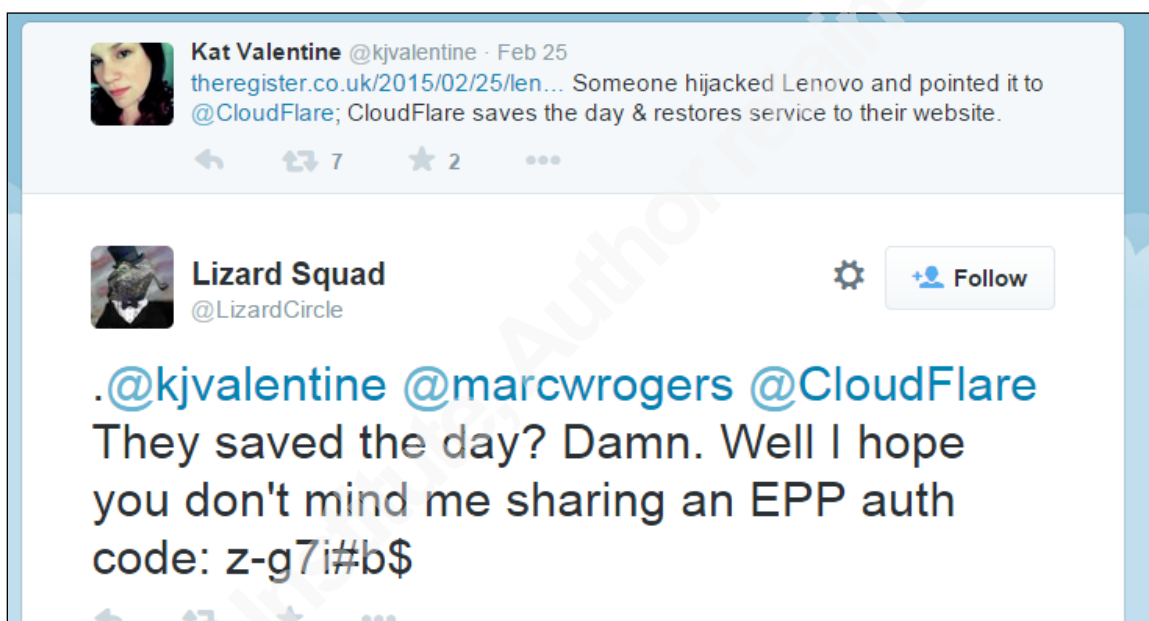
Kat Valentine @kjvalentine · Feb 25
theregister.co.uk/2015/02/25/len... Someone hijacked Lenovo and pointed it to @CloudFlare; CloudFlare saves the day & restores service to their website.

7 2

Lizard Squad
@LizardCircle

Follow

.@kjvalentine @marcwrogers @CloudFlare They saved the day? Damn. Well I hope you don't mind me sharing an EPP auth code: z-g7i#b$